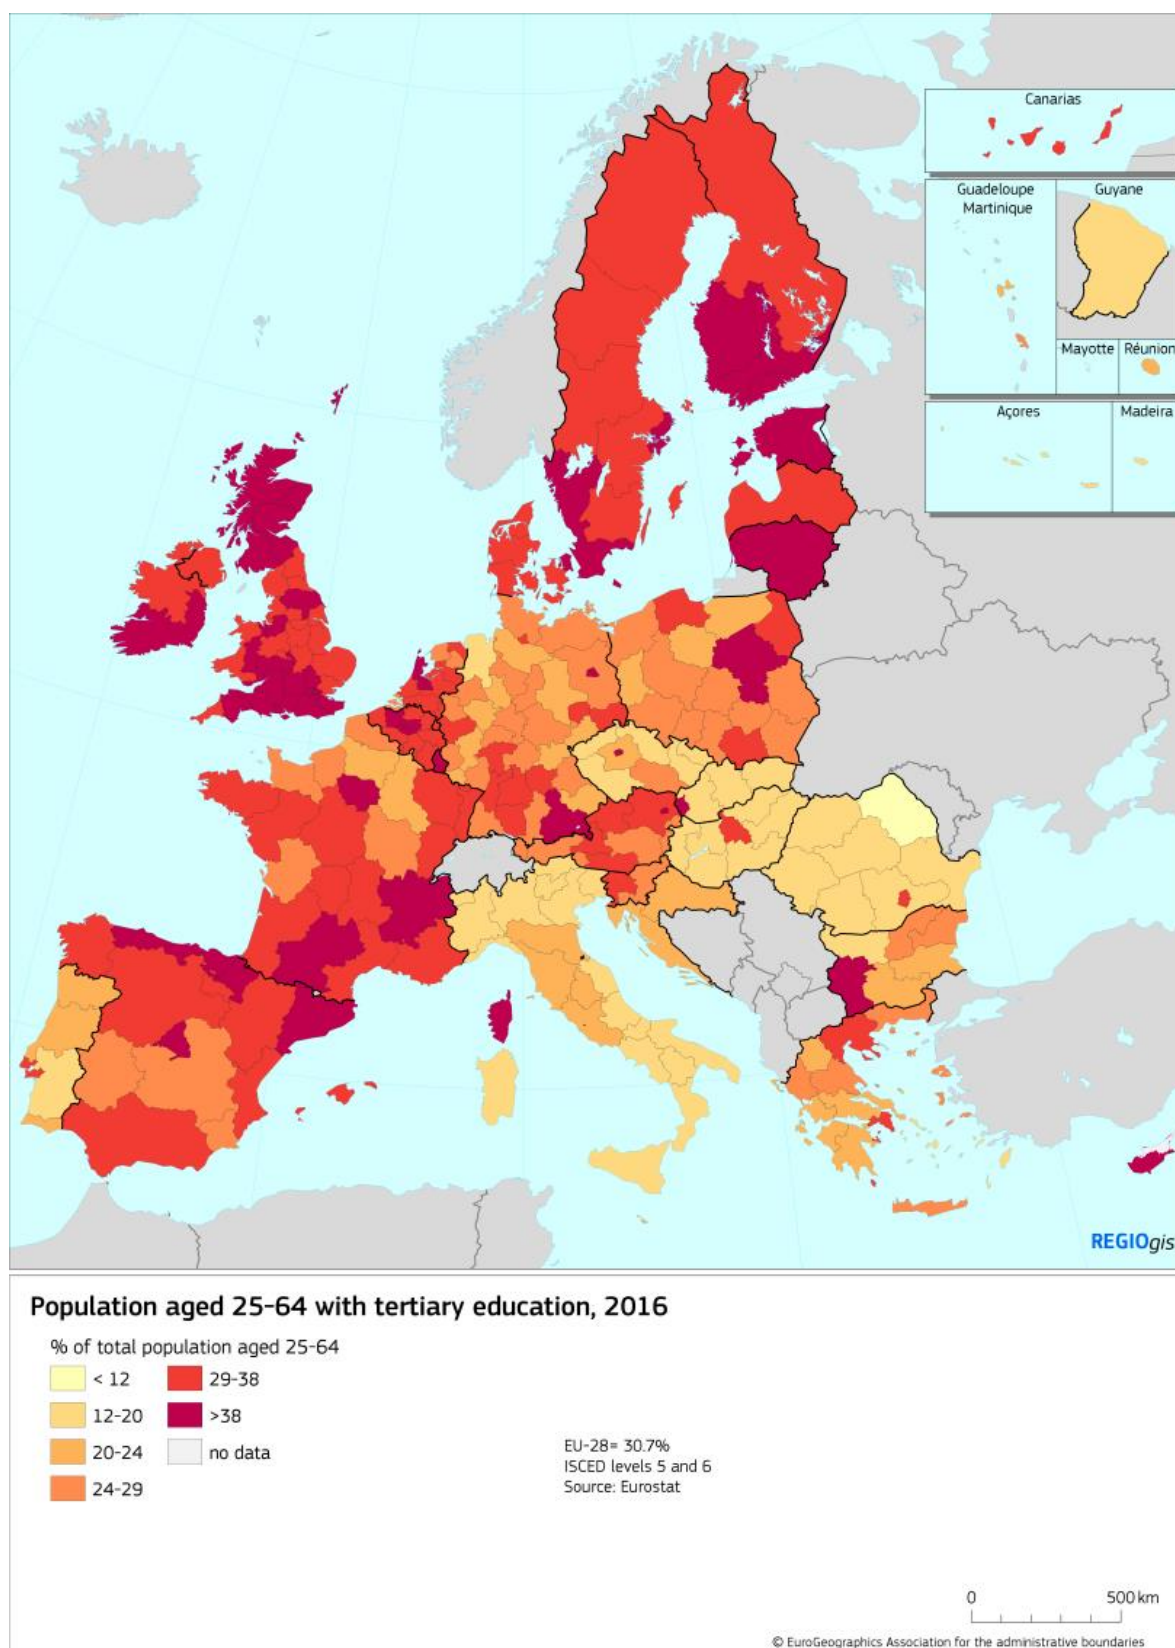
Canarias

Guadeloupe
Martinique

Guyane

Mayotte

Réunion

Açores

Madeira

REGIOgis

Population aged 25-64 with tertiary education, 2016

% of total population aged 25-64

< 12

12-20

20-24

24-29

29-38

>38

no data

EU-28= 30.7%
ISCED levels 5 and 6
Source: Eurostat

0

500 km

© EuroGeographics Association for the administrative boundaries